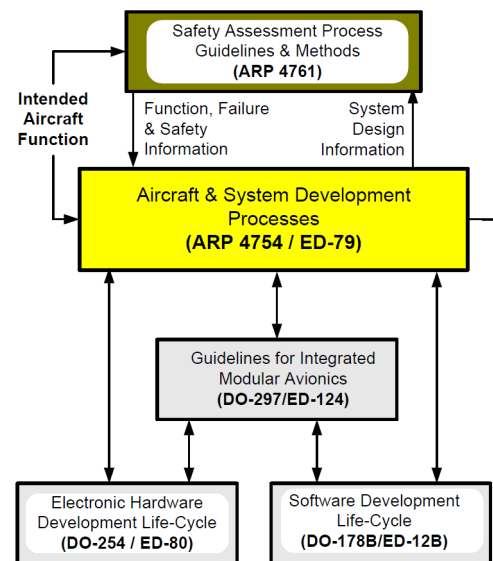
Safety Assessment Process Guidelines & Methods
(ARP 4761)

Intended Aircraft Function

Function, Failure & Safety Information

System Design Information

Aircraft & System Development Processes
(ARP 4754 / ED-79)

Guidelines for Integrated Modular Avionics
(DO-297/ED-124)

Electronic Hardware Development Life-Cycle
(DO-254 / ED-80)

Software Development Life-Cycle
(DO-178B/ED-12B)